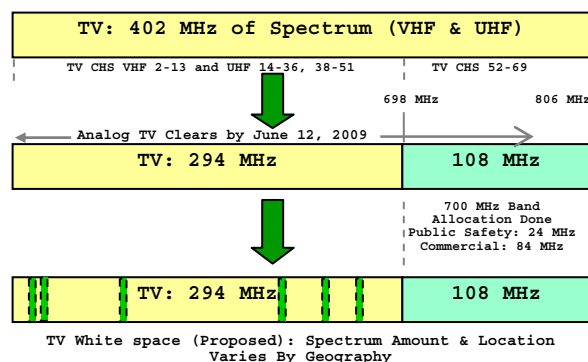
TV: 402 MHz of Spectrum (VHF & UHF)

TV CHS VHF 2-13 and UHF 14-36, 38-51

TV CHS 52-69

698 MHz

806 MHz

Analog TV Clears by June 12, 2009

TV: 294 MHz

108 MHz

700 MHz Band Allocation Done Public Safety: 24 MHz Commercial: 84 MHz

TV: 294 MHz

108 MHz

TV White space (Proposed): Spectrum Amount & Location Varies By Geography